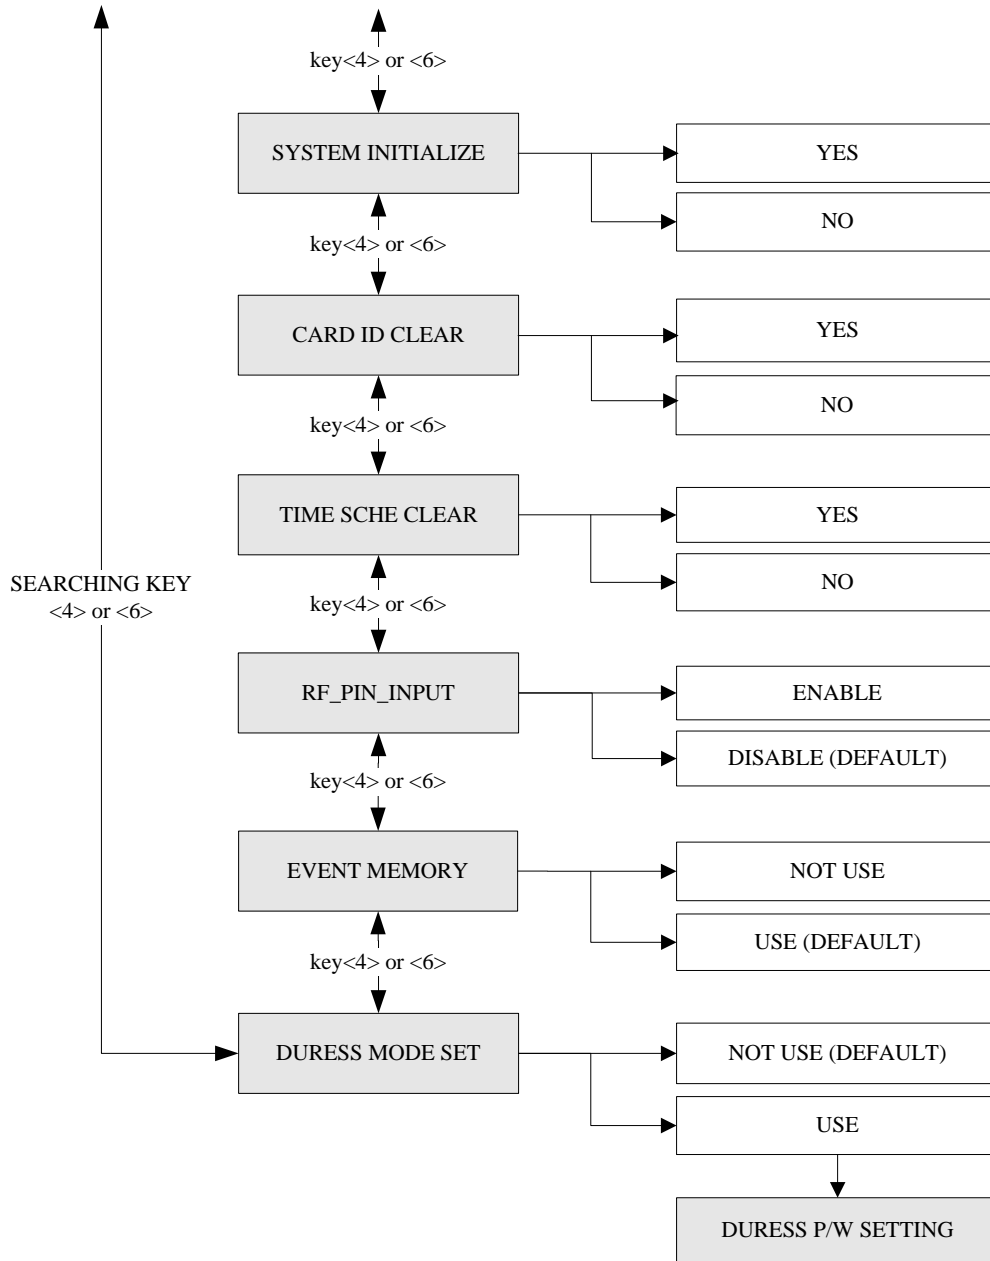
key<4> or <6>

SYSTEM INITIALIZE

YES

NO

key<4> or <6>

CARD ID CLEAR

YES

NO

key<4> or <6>

TIME SCHE CLEAR

YES

NO

SEARCHING KEY <4> or <6>

key<4> or <6>

RF_PIN_INPUT

ENABLE

DISABLE (DEFAULT)

key<4> or <6>

EVENT MEMORY

NOT USE

USE (DEFAULT)

key<4> or <6>

DURESS MODE SET

NOT USE (DEFAULT)

USE

DURESS P/W SETTING